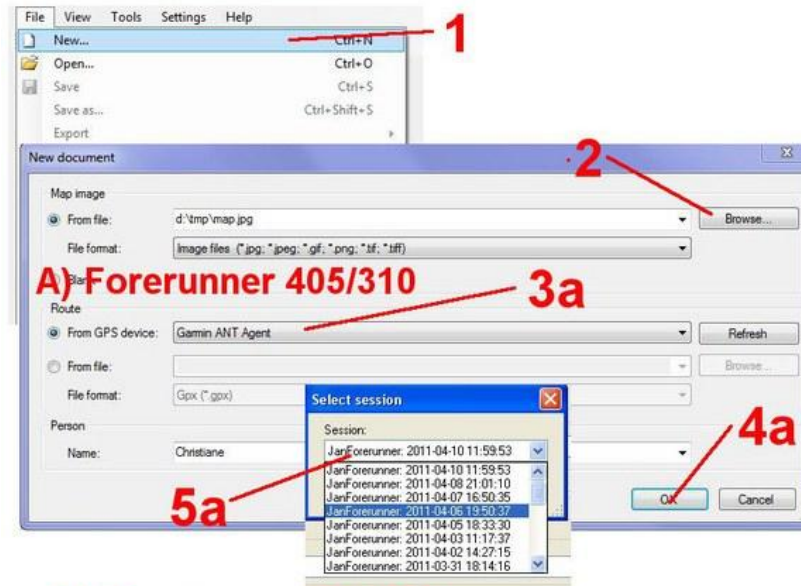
File View Tools Settings Help
New... Ctrl+N
Open... Ctrl+O
Save Ctrl+S
Save as... Ctrl+Shift+S
Export

1

New document

2

Map image
From file: d:\tmp\map.jpg
Browse...
File format: Image files (*.jpg; *.jpeg; *.gif; *.png; *.tif; *.tiff)

A) Forerunner 405/310

3a

Route
From GPS device: Garmin ANT Agent
Refresh
From file:
Browse...
File format: Gpx (*.gpx)

Person
Name: Christiane

Select session
Session:
JanForerunner: 2011-04-10 11:59:53
JanForerunner: 2011-04-10 11:59:53
JanForerunner: 2011-04-08 21:01:10
JanForerunner: 2011-04-07 16:50:35
JanForerunner: 2011-04-06 19:50:37
JanForerunner: 2011-04-05 18:33:30
JanForerunner: 2011-04-03 11:17:37
JanForerunner: 2011-04-02 14:27:15
JanForerunner: 2011-03-31 18:14:16

4a

5a

OK
Cancel